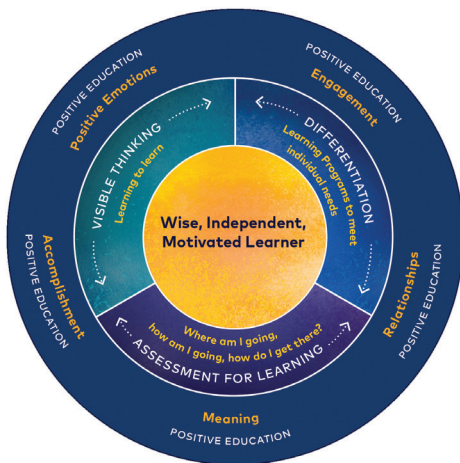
Wise, Independent, Motivated Learner

VISIBLE THINKING
Learning to learn

DIFFERENTIATION
Learning Programs to meet individual needs

Where am I going, how am I going, how do I get there?
ASSESSMENT FOR LEARNING

POSITIVE EDUCATION
Positive Emotions

POSITIVE EDUCATION
Engagement

Relationships
POSITIVE EDUCATION

Meaning
POSITIVE EDUCATION

Accomplishment
POSITIVE EDUCATION